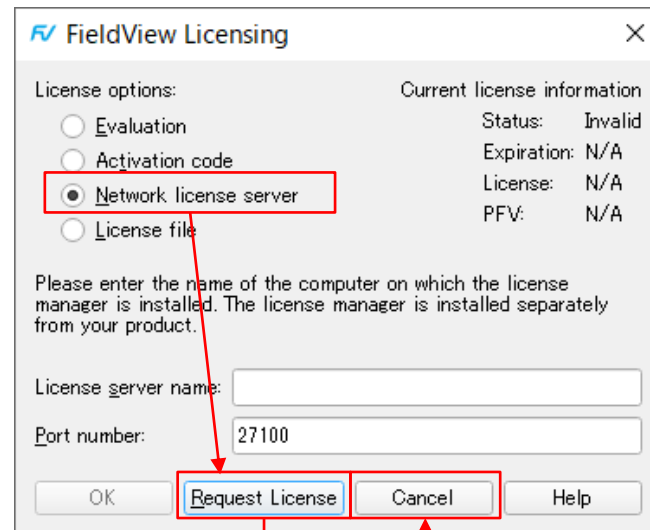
FV FieldView Licensing

License options:

Evaluation

Activation code

Network license server

License file

Current license information

Status: Invalid

Expiration: N/A

License: N/A

PFV: N/A

Please enter the name of the computer on which the license manager is installed. The license manager is installed separately from your product.

License server name:

Port number: 27100

OK

Request License

Cancel

Help